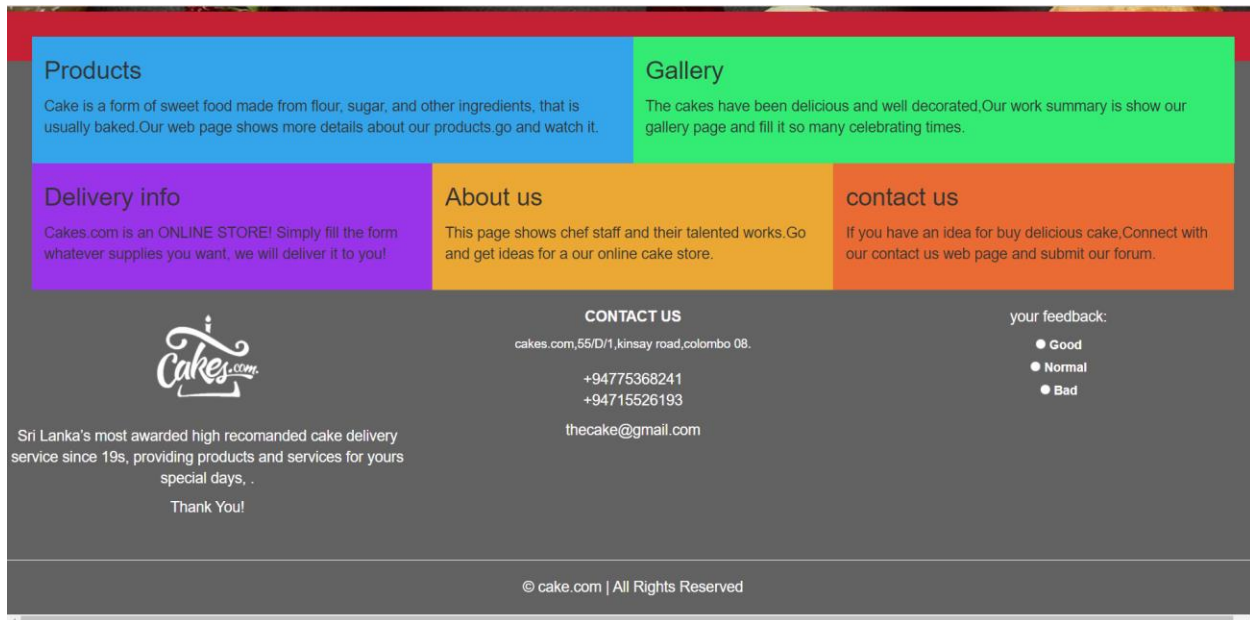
Products

Cake is a form of sweet food made from flour, sugar, and other ingredients, that is usually baked.Our web page shows more details about our products.go and watch it.

Gallery

The cakes have been delicious and well decorated,Our work summary is show our gallery page and fill it so many celebrating times.

Delivery info

Cakes.com is an ONLINE STORE! Simply fill the form whatever supplies you want, we will deliver it to you!

About us

This page shows chef staff and their talented works.Go and get ideas for a our online cake store.

contact us

If you have an idea for buy delicious cake,Connect with our contact us web page and submit our forum.

Cakes.com

Sri Lanka's most awarded high recomanded cake delivery service since 19s, providing products and services for yours special days, .

Thank You!

CONTACT US

cakes.com,55/D/1,kinsay road,colombo 08.

+94775368241
+94715526193

thecake@gmail.com

your feedback:

Good
Normal
Bad

© cake.com | All Rights Reserved